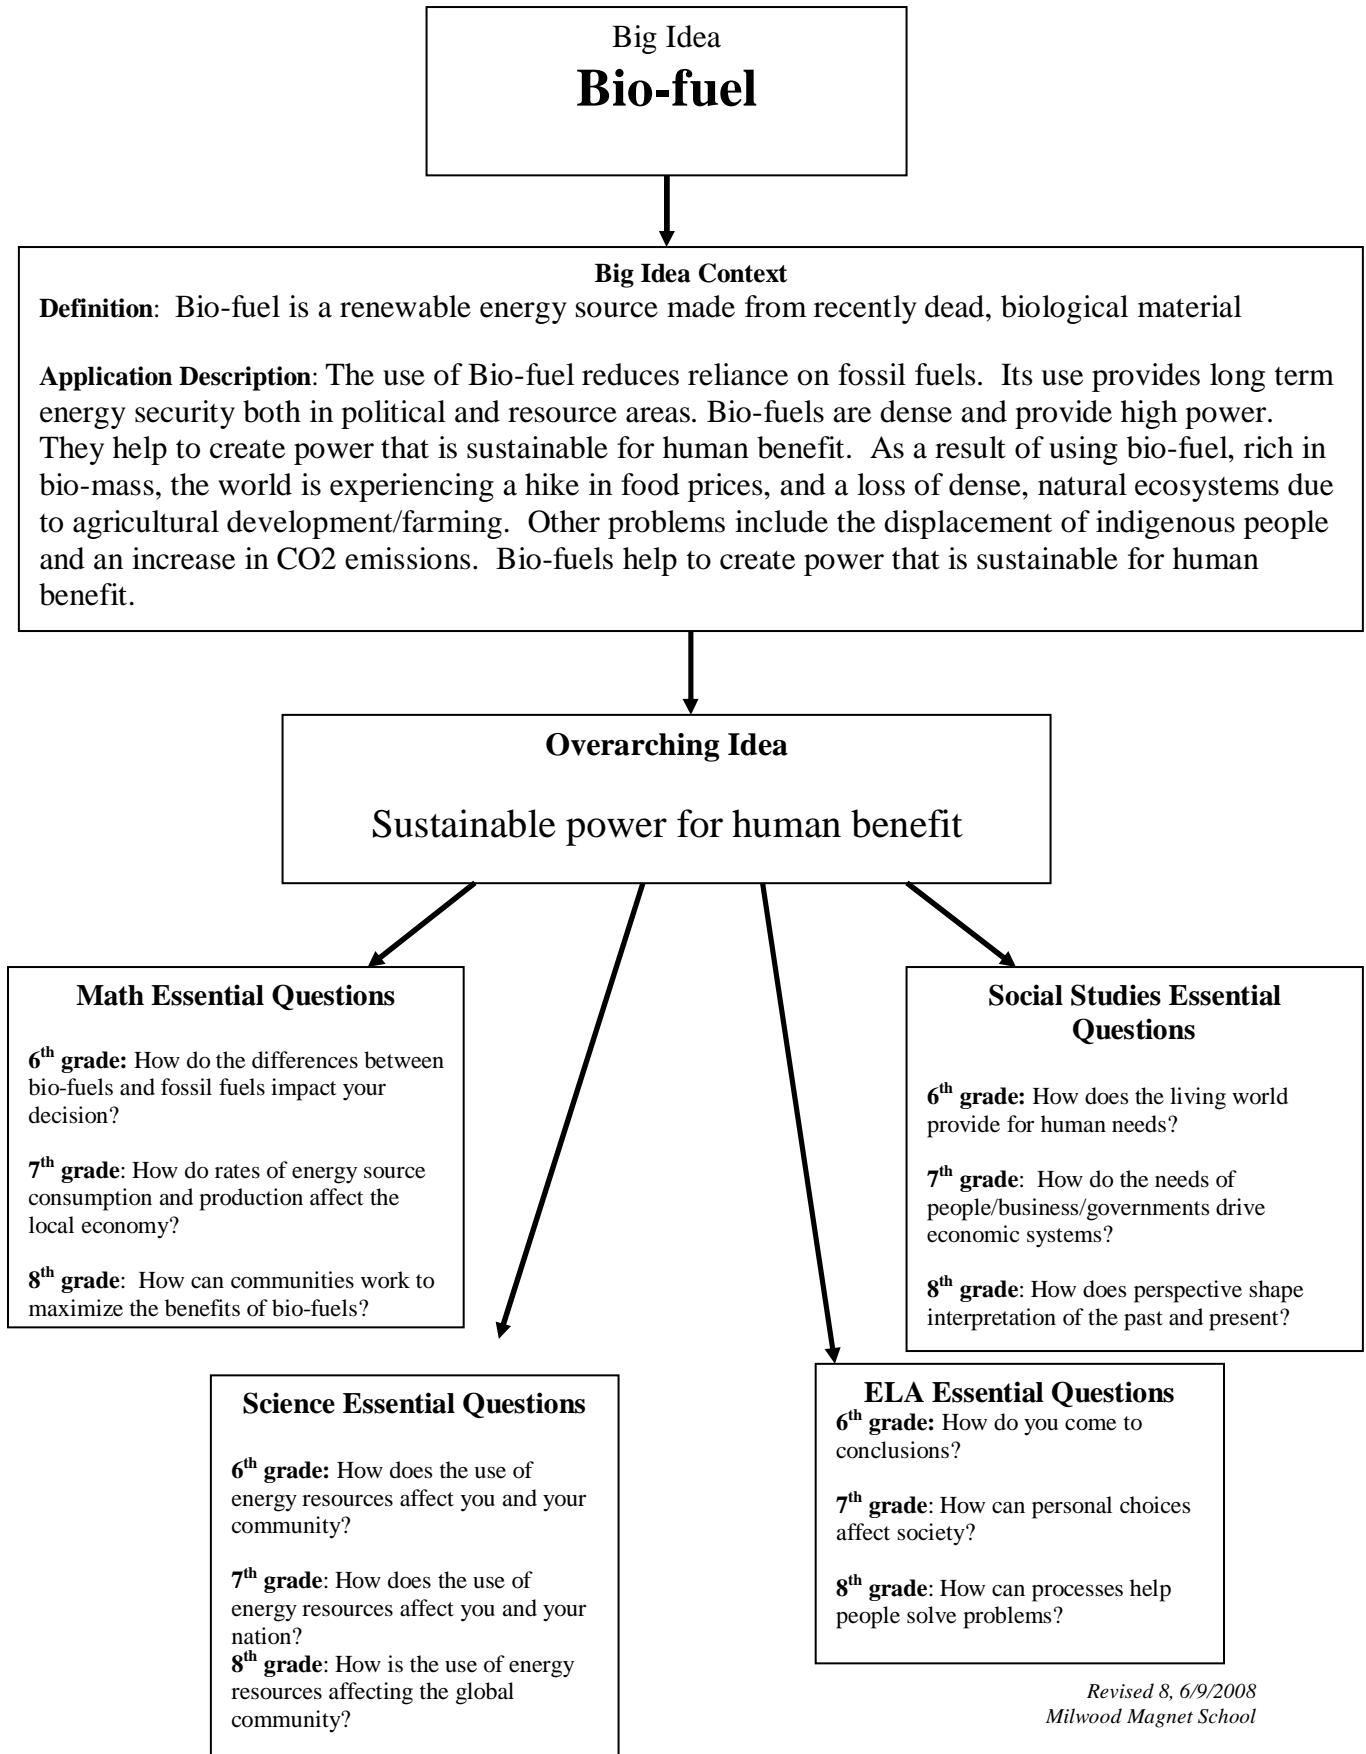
Big Idea
**Bio-fuel**

**Big Idea Context**

**Definition**: Bio-fuel is a renewable energy source made from recently dead, biological material

**Application Description**: The use of Bio-fuel reduces reliance on fossil fuels. Its use provides long term energy security both in political and resource areas. Bio-fuels are dense and provide high power. They help to create power that is sustainable for human benefit. As a result of using bio-fuel, rich in bio-mass, the world is experiencing a hike in food prices, and a loss of dense, natural ecosystems due to agricultural development/farming. Other problems include the displacement of indigenous people and an increase in CO2 emissions. Bio-fuels help to create power that is sustainable for human benefit.

**Overarching Idea**

Sustainable power for human benefit

**Math Essential Questions**

**6$^{th}$ grade:** How do the differences between bio-fuels and fossil fuels impact your decision?

**7$^{th}$ grade**: How do rates of energy source consumption and production affect the local economy?

**8$^{th}$ grade**: How can communities work to maximize the benefits of bio-fuels?

**Social Studies Essential Questions**

**6$^{th}$ grade:** How does the living world provide for human needs?

**7$^{th}$ grade**: How do the needs of people/business/governments drive economic systems?

**8$^{th}$ grade**: How does perspective shape interpretation of the past and present?

**Science Essential Questions**

**6$^{th}$ grade:** How does the use of energy resources affect you and your community?

**7$^{th}$ grade**: How does the use of energy resources affect you and your nation?

**8$^{th}$ grade**: How is the use of energy resources affecting the global community?

**ELA Essential Questions**

**6$^{th}$ grade:** How do you come to conclusions?

**7$^{th}$ grade**: How can personal choices affect society?

**8$^{th}$ grade**: How can processes help people solve problems?

*Revised 8, 6/9/2008*
*Milwood Magnet School*